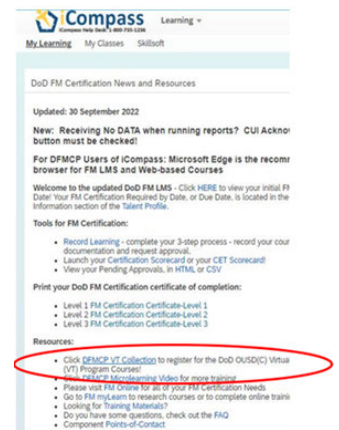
iCompass Learning
iCompass Help Desk: 1-800-735-1236

My Learning My Classes Skillsoft

DoD FM Certification News and Resources

Updated: 30 September 2022

New: Receiving No DATA when running reports? CUI Ackno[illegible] button must be checked!

For DFMCP Users of iCompass: Microsoft Edge is the recomm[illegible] browser for FM LMS and Web-based Courses

Welcome to the updated DoD FM LMS - Click HERE to view your initial F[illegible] Date! Your FM Certification Required by Date, or Due Date, is located in the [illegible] Information section of the Talent Profile.

Tools for FM Certification:

- Record Learning - complete your 3-step process - record your cour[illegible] documentation and request approval.
- Launch your Certification Scorecard or your CET Scorecard!
- View your Pending Approvals in HTML or CSV

Print your DoD FM Certification certificate of completion:

- Level 1 FM Certification Certificate-Level 1
- Level 2 FM Certification Certificate-Level 2
- Level 3 FM Certification Certificate-Level 3

Resources:

- Click DFMCP VT Collection to register for the DoD OUSD(C) Virtua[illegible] (VT) Program Courses!
- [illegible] DFMCP Microlearning Video for more training
- Please visit FM Online for all of your FM Certification Needs
- Go to FM myLearn to research courses or to complete online traini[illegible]
- Looking for Training Materials?
- Do you have some questions, check out the FAQ
- Component Points-of-Contact